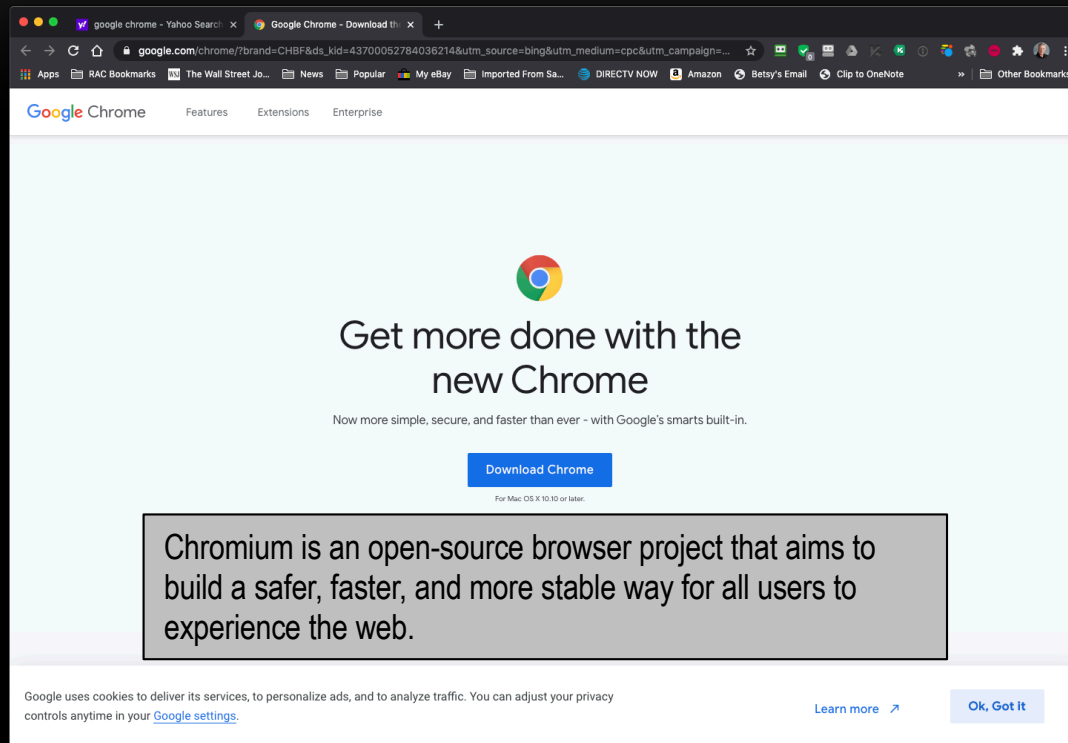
google chrome - Yahoo Search ×
Google Chrome - Download th ×
+

google.com/chrome/?brand=CHBF&ds_kid=43700052784036214&utm_source=bing&utm_medium=cpc&utm_campaign=...

Apps RAC Bookmarks The Wall Street Jo... News Popular My eBay Imported From Sa... DIRECTV NOW Amazon Betsy's Email Clip to OneNote » Other Bookmarks

Google Chrome Features Extensions Enterprise

Get more done with the new Chrome

Now more simple, secure, and faster than ever - with Google's smarts built-in.

Download Chrome

For Mac OS X 10.10 or later.

Chromium is an open-source browser project that aims to build a safer, faster, and more stable way for all users to experience the web.

Google uses cookies to deliver its services, to personalize ads, and to analyze traffic. You can adjust your privacy controls anytime in your Google settings.

Learn more ↗

Ok, Got it